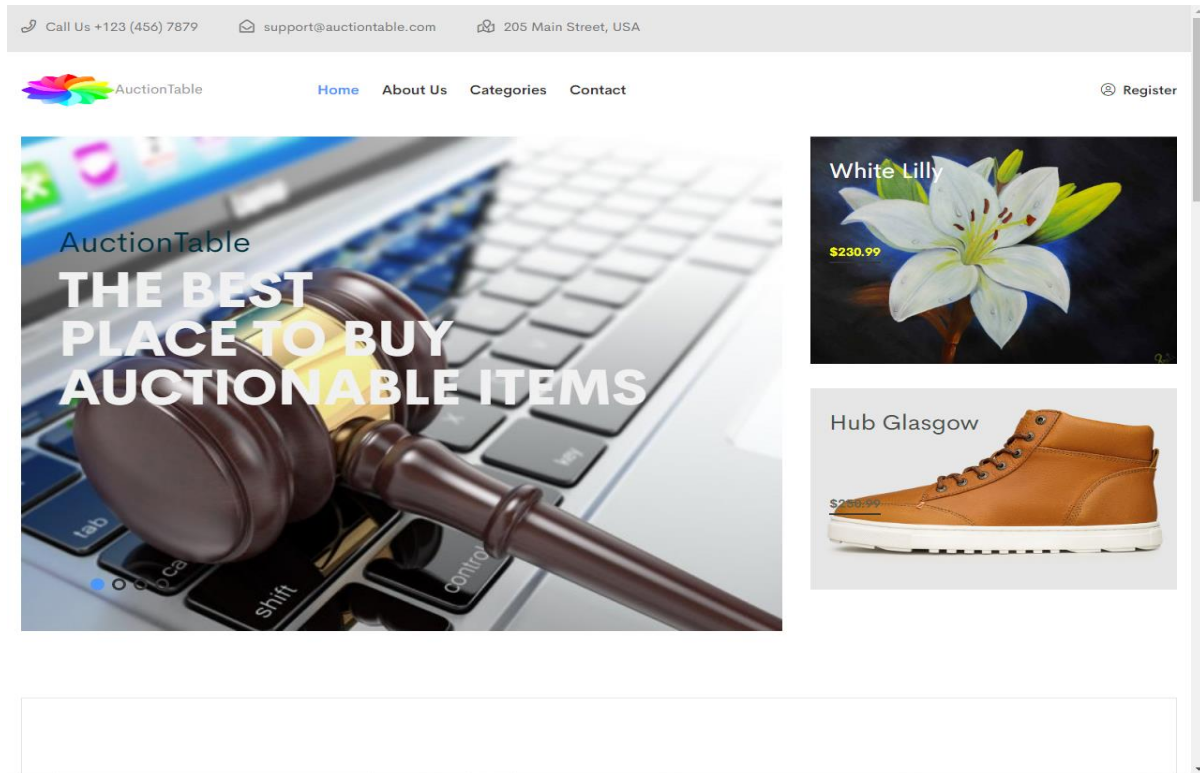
Call Us +123 (456) 7879 support@auctiontable.com 205 Main Street, USA

AuctionTable

Home About Us Categories Contact

Register

AuctionTable
THE BEST PLACE TO BUY AUCTIONABLE ITEMS

White Lilly
$230.99

Hub Glasgow
$2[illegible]